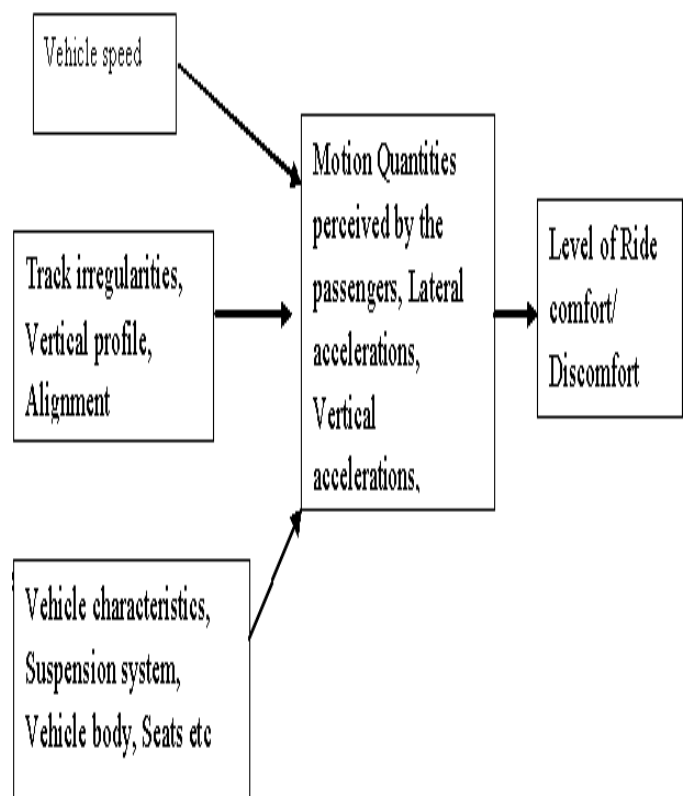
Vehicle speed

Track irregularities, Vertical profile, Alignment

Vehicle characteristics, Suspension system, Vehicle body, Seats etc

Motion Quantities perceived by the passengers, Lateral accelerations, Vertical accelerations,

Level of Ride comfort/ Discomfort